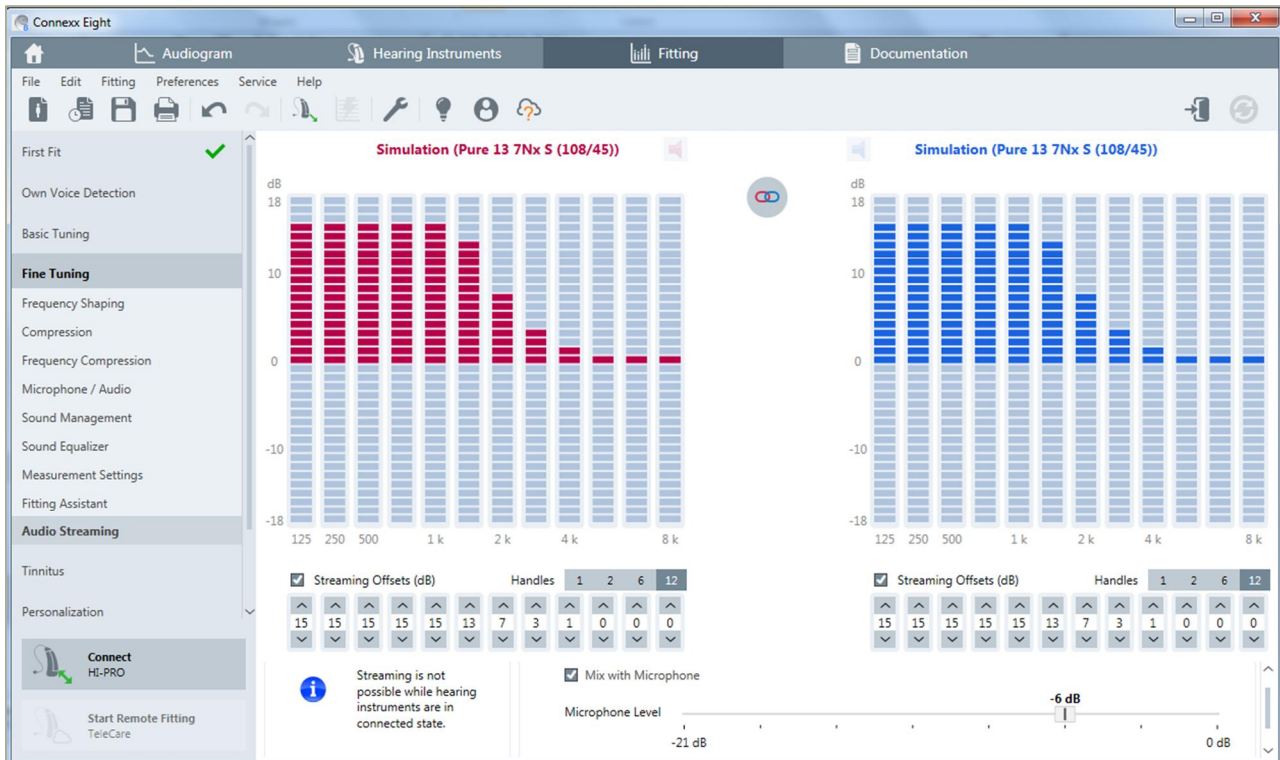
Connexx Eight

Audiogram
Hearing Instruments
Fitting
Documentation

File Edit Fitting Preferences Service Help

First Fit
Own Voice Detection
Basic Tuning
Fine Tuning
Frequency Shaping
Compression
Frequency Compression
Microphone / Audio
Sound Management
Sound Equalizer
Measurement Settings
Fitting Assistant
Audio Streaming
Tinnitus
Personalization

Connect
HI-PRO

Start Remote Fitting
TeleCare

Simulation (Pure 13 7Nx S (108/45))

dB
18
10
0
-10
-18
125 250 500 1 k 2 k 4 k 8 k

Streaming Offsets (dB)
Handles 1 2 6 12
15 15 15 15 15 13 7 3 1 0 0 0

Simulation (Pure 13 7Nx S (108/45))

dB
18
10
0
-10
-18
125 250 500 1 k 2 k 4 k 8 k

Streaming Offsets (dB)
Handles 1 2 6 12
15 15 15 15 15 13 7 3 1 0 0 0

Streaming is not possible while hearing instruments are in connected state.

Mix with Microphone
Microphone Level
-6 dB
-21 dB
0 dB